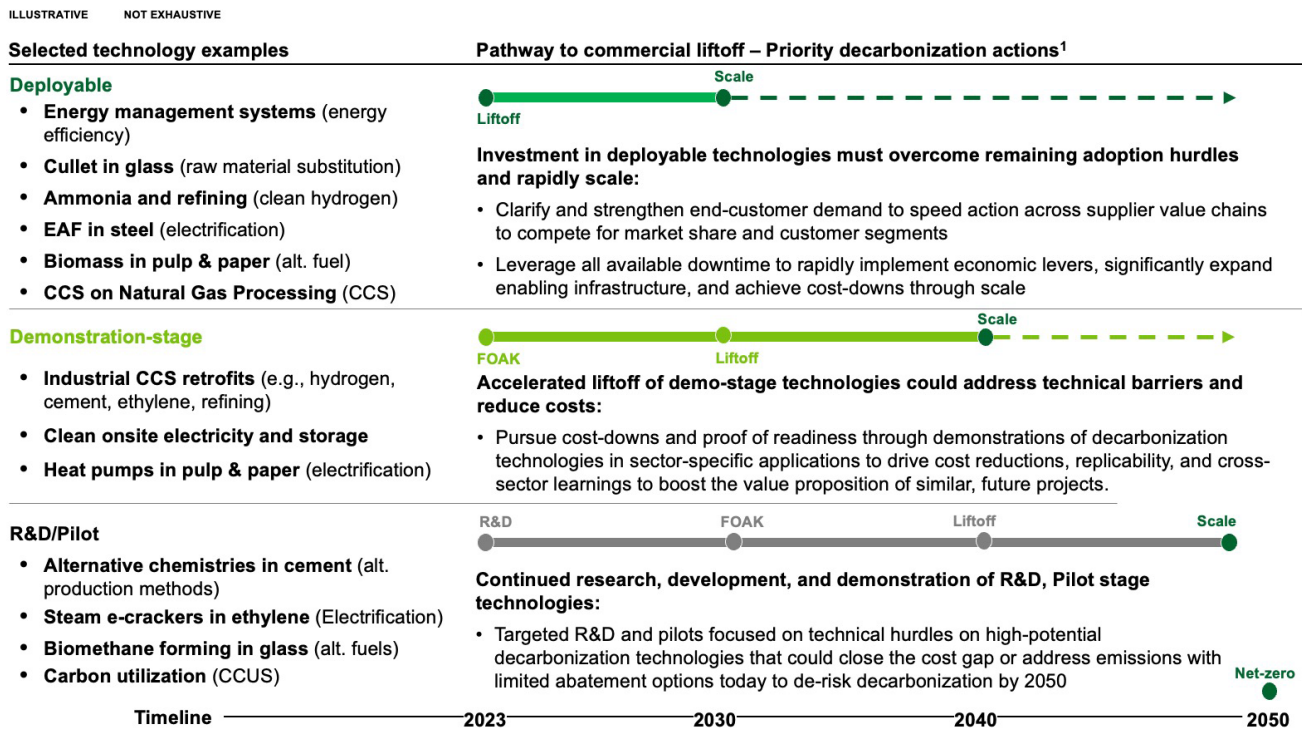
ILLUSTRATIVE NOT EXHAUSTIVE

Selected technology examples

Pathway to commercial liftoff – Priority decarbonization actions$^1$

Deployable

- Energy management systems (energy efficiency)
- Cullet in glass (raw material substitution)
- Ammonia and refining (clean hydrogen)
- EAF in steel (electrification)
- Biomass in pulp & paper (alt. fuel)
- CCS on Natural Gas Processing (CCS)

Scale

Liftoff

Investment in deployable technologies must overcome remaining adoption hurdles and rapidly scale:

- Clarify and strengthen end-customer demand to speed action across supplier value chains to compete for market share and customer segments
- Leverage all available downtime to rapidly implement economic levers, significantly expand enabling infrastructure, and achieve cost-downs through scale

Demonstration-stage

- Industrial CCS retrofits (e.g., hydrogen, cement, ethylene, refining)
- Clean onsite electricity and storage
- Heat pumps in pulp & paper (electrification)

Scale

FOAK

Liftoff

Accelerated liftoff of demo-stage technologies could address technical barriers and reduce costs:

- Pursue cost-downs and proof of readiness through demonstrations of decarbonization technologies in sector-specific applications to drive cost reductions, replicability, and cross-sector learnings to boost the value proposition of similar, future projects.

R&D/Pilot

- Alternative chemistries in cement (alt. production methods)
- Steam e-crackers in ethylene (Electrification)
- Biomethane forming in glass (alt. fuels)
- Carbon utilization (CCUS)

R&D

FOAK

Liftoff

Scale

Continued research, development, and demonstration of R&D, Pilot stage technologies:

- Targeted R&D and pilots focused on technical hurdles on high-potential decarbonization technologies that could close the cost gap or address emissions with limited abatement options today to de-risk decarbonization by 2050

Net-zero

Timeline 2023 2030 2040 2050